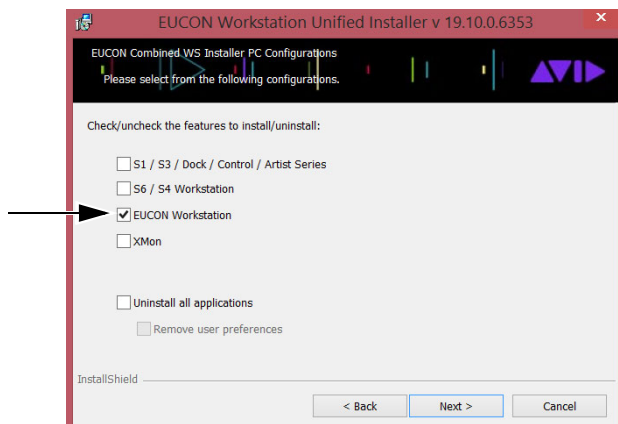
EUCON Workstation Unified Installer v 19.10.0.6353

EUCON Combined WS Installer PC Configurations
Please select from the following configurations.

AVID

Check/uncheck the features to install/uninstall:

S1 / S3 / Dock / Control / Artist Series
S6 / S4 Workstation
EUCON Workstation
XMon

Uninstall all applications
Remove user preferences

InstallShield

< Back
Next >
Cancel